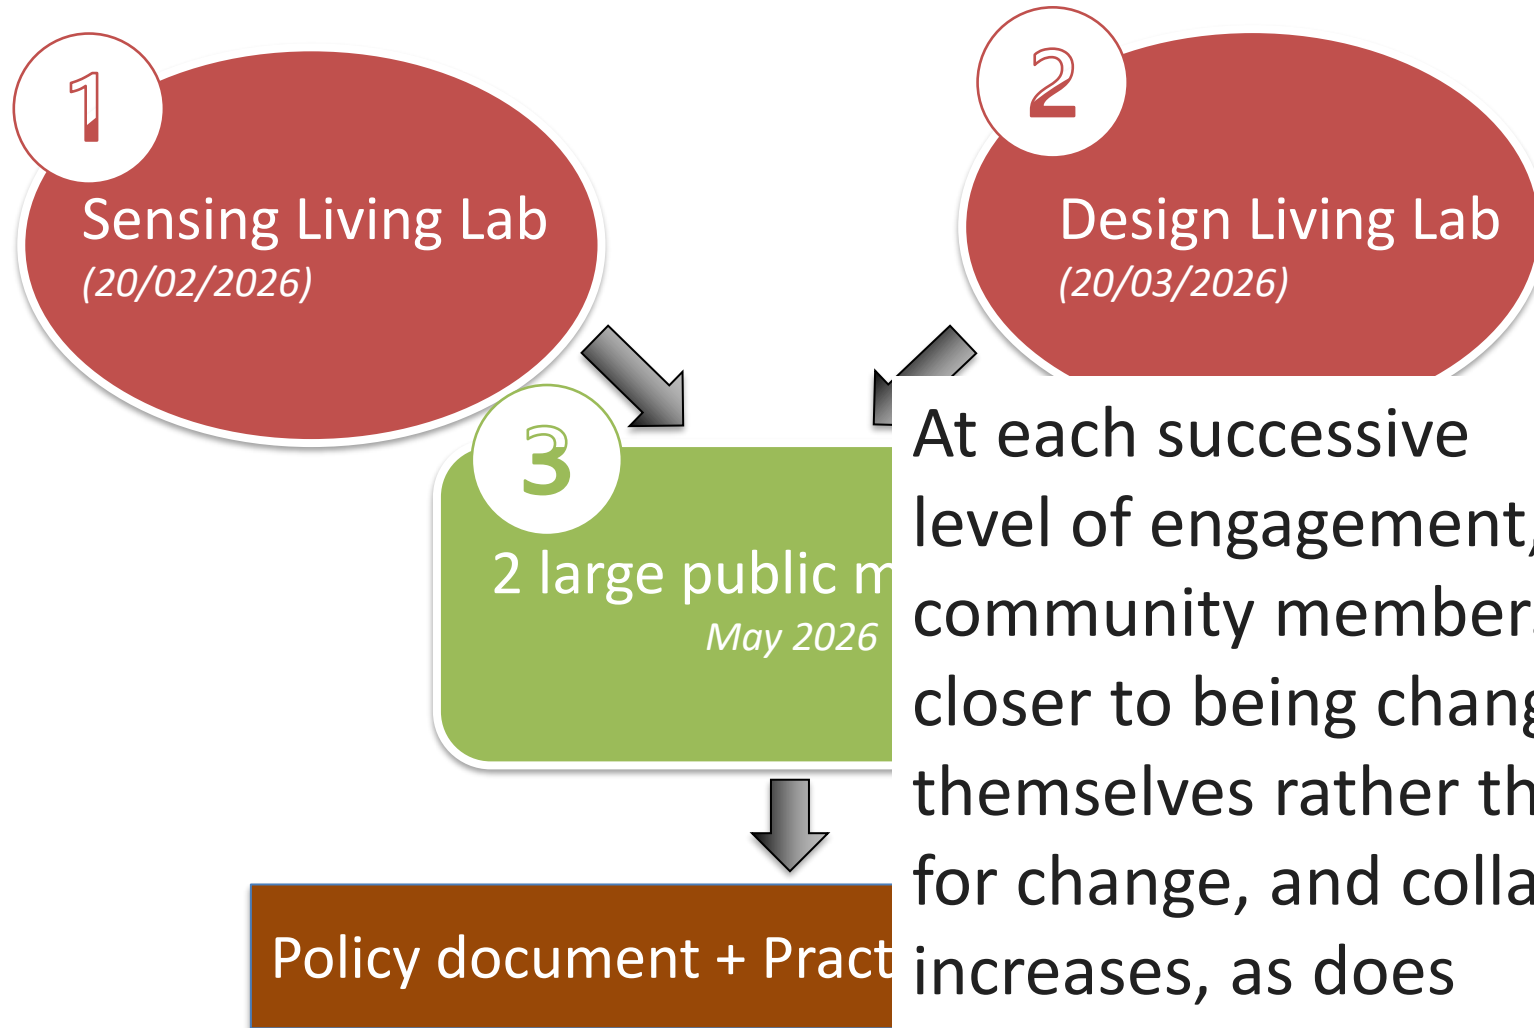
1

Sensing Living Lab
(20/02/2026)

2

Design Living Lab
(20/03/2026)

3

2 large public m
May 2026

Policy document + Pract

At each successive level of engagement, community member closer to being chang themselves rather th for change, and colla increases, as does